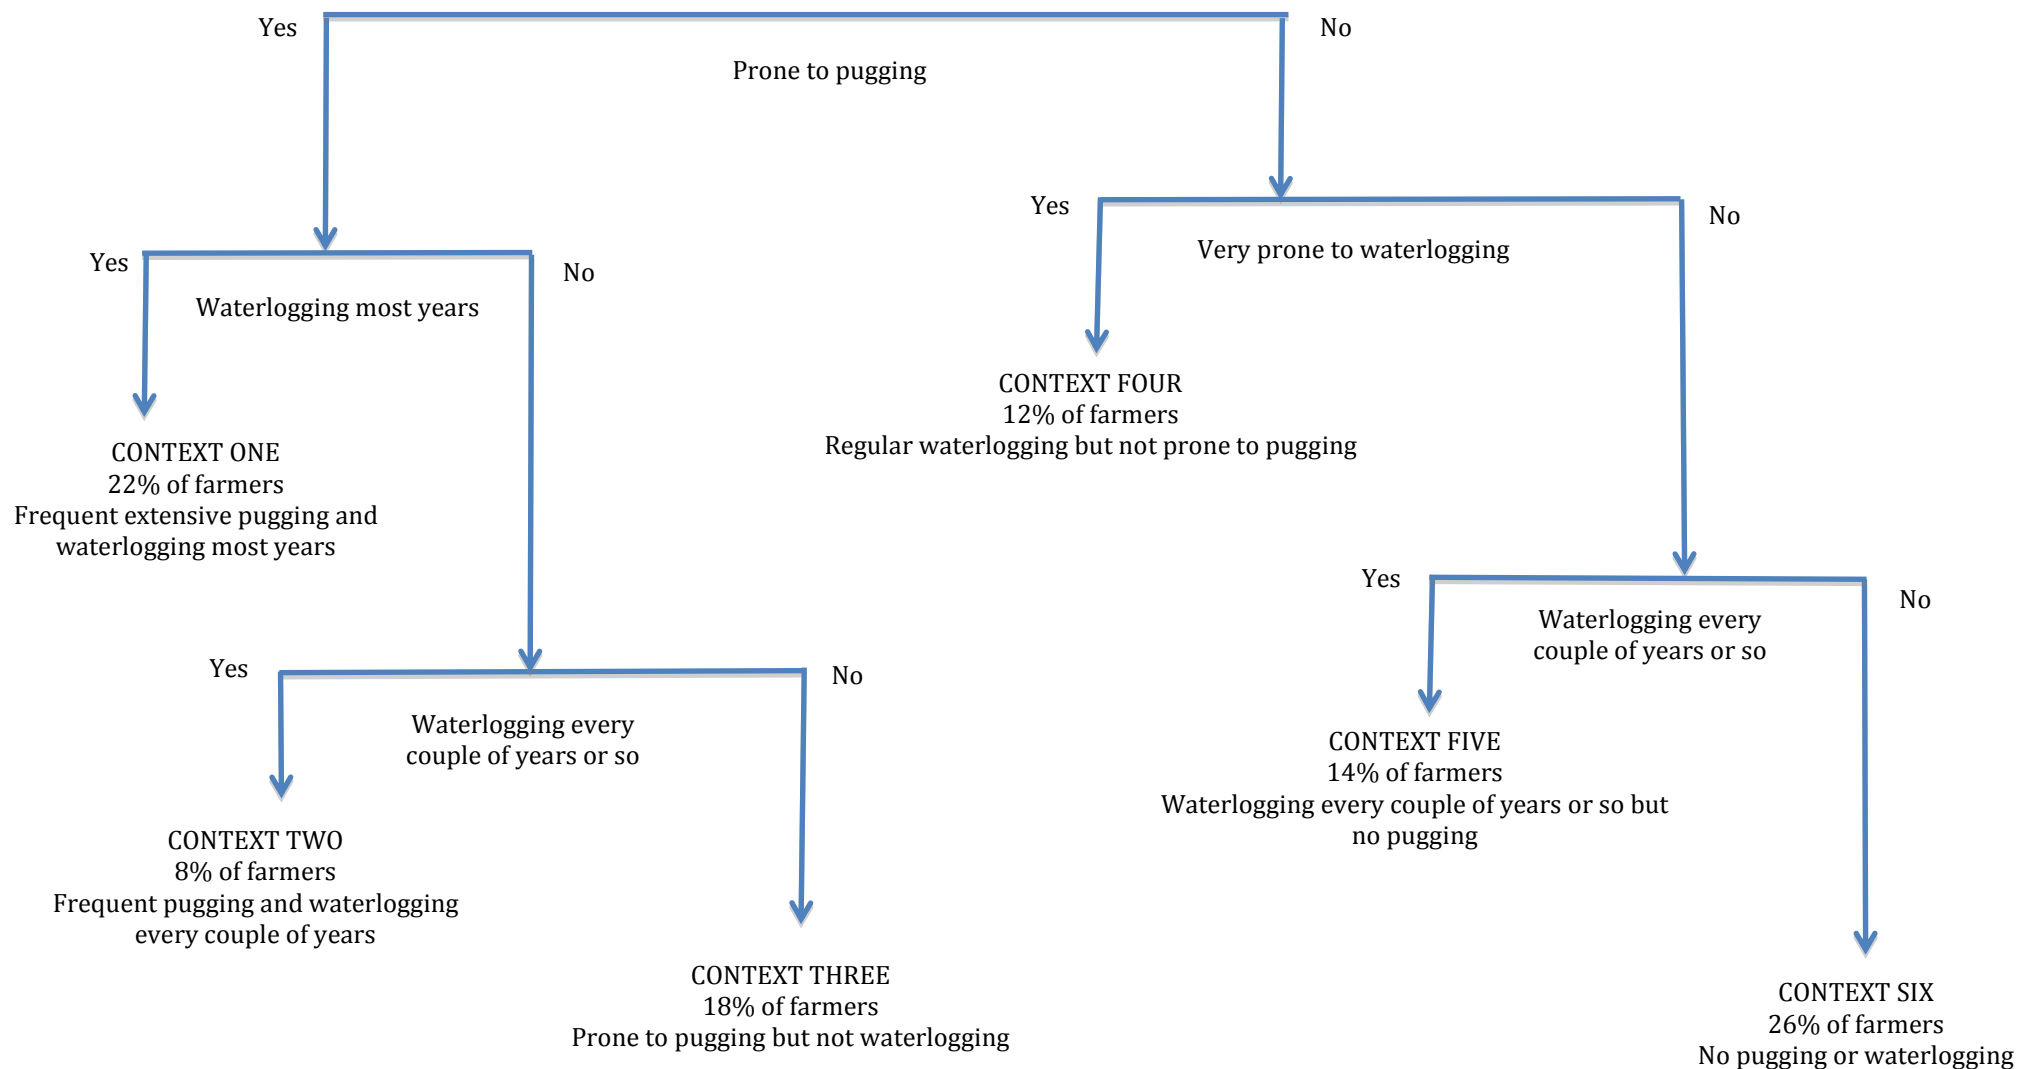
Yes

Prone to pugging

No

Yes

Waterlogging most years

No

CONTEXT ONE
22% of farmers
Frequent extensive pugging and waterlogging most years

Yes

Waterlogging every couple of years or so

No

CONTEXT TWO
8% of farmers
Frequent pugging and waterlogging every couple of years

CONTEXT THREE
18% of farmers
Prone to pugging but not waterlogging

Yes

Very prone to waterlogging

No

CONTEXT FOUR
12% of farmers
Regular waterlogging but not prone to pugging

Yes

Waterlogging every couple of years or so

No

CONTEXT FIVE
14% of farmers
Waterlogging every couple of years or so but no pugging

CONTEXT SIX
26% of farmers
No pugging or waterlogging